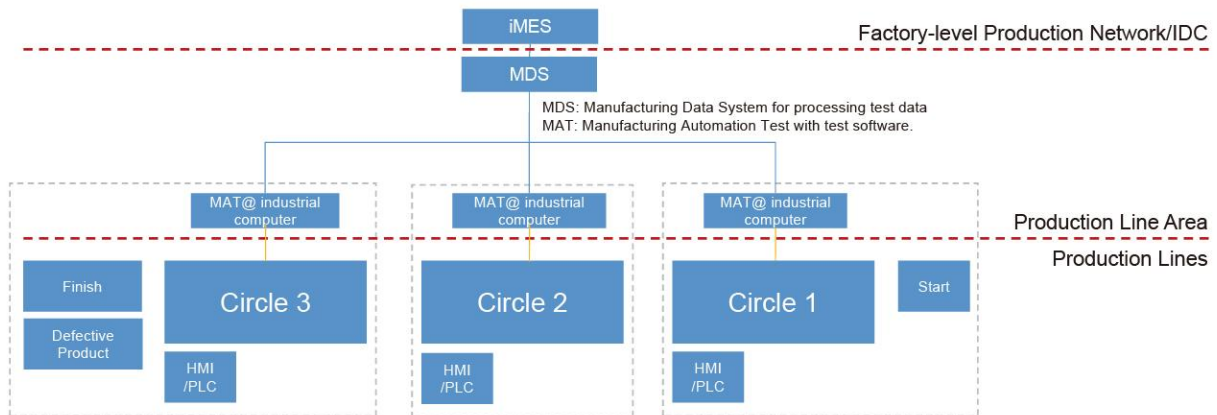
iMES

Factory-level Production Network/IDC

MDS

MDS: Manufacturing Data System for processing test data
MAT: Manufacturing Automation Test with test software.

MAT@ industrial computer

MAT@ industrial computer

MAT@ industrial computer

Production Line Area

Production Lines

Finish

Defective Product

Circle 3

HMI /PLC

Circle 2

HMI /PLC

Circle 1

HMI /PLC

Start